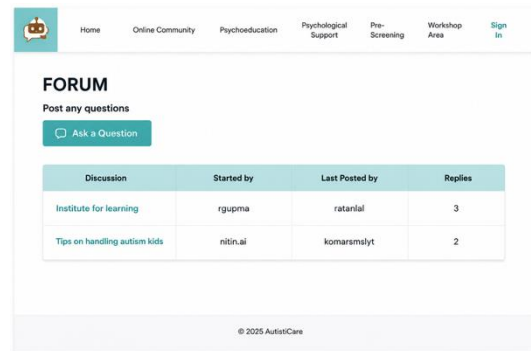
Home Online Community Psychoeducation Psychological Support Pre-Screening Workshop Area Sign In

FORUM

Post any questions

Ask a Question

| Discussion | Started by | Last Posted by | Replies |
|---|---|---|---|
| Institute for learning | rgupma | ratanlal | 3 |
| Tips on handling autism kids | nitin.ai | komarsmslyt | 2 |

© 2025 AutistiCare